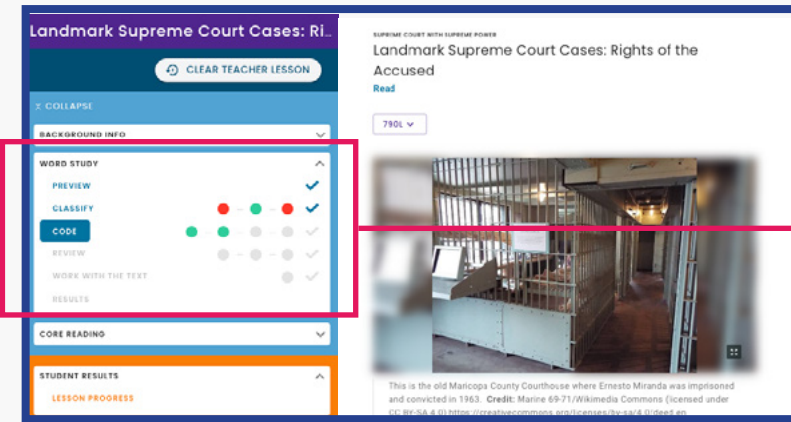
Landmark Supreme Court Cases: Ri...

CLEAR TEACHER LESSON

COLLAPSE

BACKGROUND INFO

WORD STUDY

PREVIEW

CLASSIFY

CODE

REVIEW

WORK WITH THE TEXT

RESULTS

CORE READING

STUDENT RESULTS

LESSON PROGRESS

SUPREME COURT WITH SUPREME POWER

Landmark Supreme Court Cases: Rights of the Accused

Read

790L

This is the old Maricopa County Courthouse where Ernesto Miranda was imprisoned and convicted in 1963. Credit: Marine 69-71/Wikimedia Commons (licensed under CC BY-SA 4.0) https://creativecommons.org/licenses/by-sa/4.0/deed.en